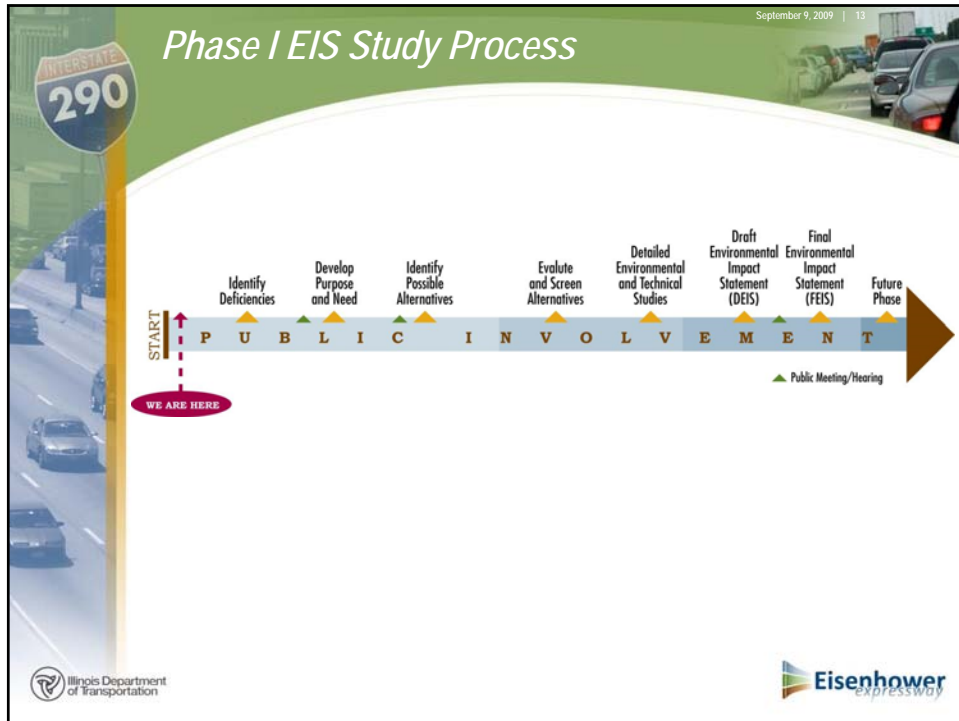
September 9, 2009 | 13

INTERSTATE 290

Phase I EIS Study Process

START

Identify Deficiencies

Develop Purpose and Need

Identify Possible Alternatives

Evalute and Screen Alternatives

Detailed Environmental and Technical Studies

Draft Environmental Impact Statement (DEIS)

Final Environmental Impact Statement (FEIS)

Future Phase

P U B L I C I N V O L V E M E N T

WE ARE HERE

Public Meeting/Hearing

Illinois Department of Transportation

Eisenhower expressway